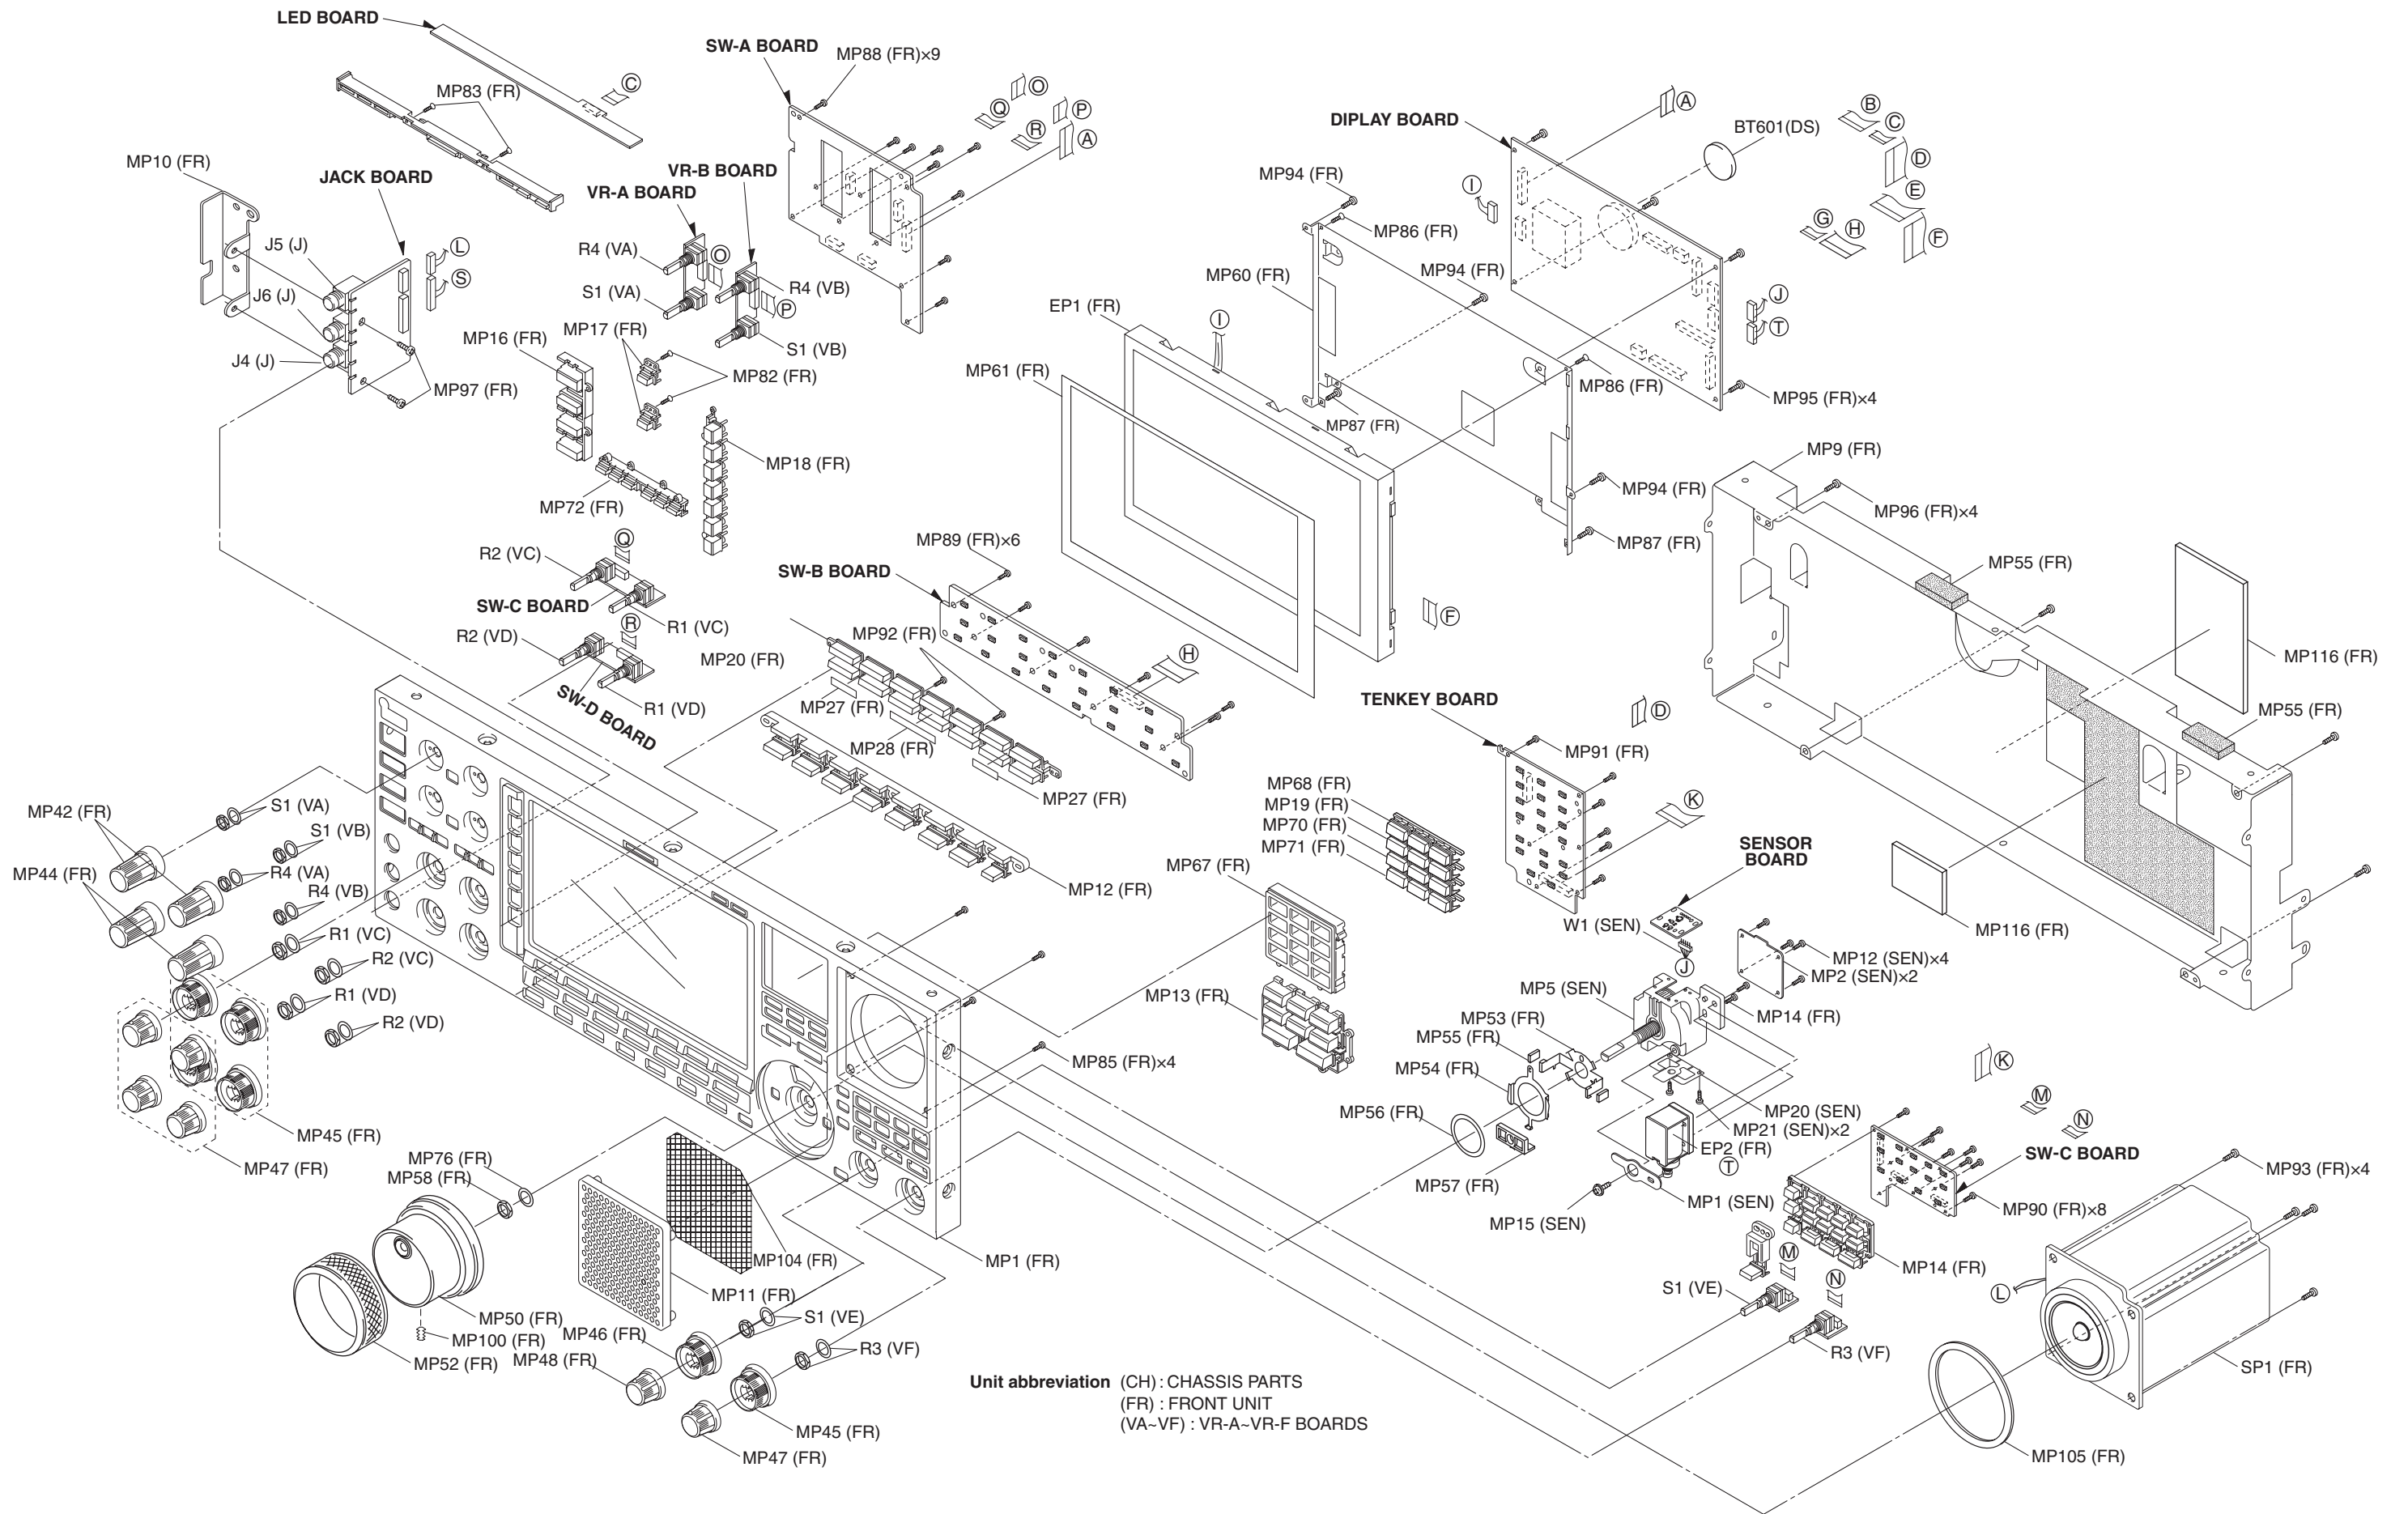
LED BOARD
Ⓒ
MP83 (FR)
SW-A BOARD
MP88 (FR)×9
Ⓞ
Ⓠ
Ⓟ
Ⓡ
Ⓐ
DIPLAY BOARD
Ⓐ
BT601(DS)
Ⓑ
Ⓒ
Ⓓ
Ⓔ
Ⓖ
Ⓗ
Ⓕ
MP10 (FR)
JACK BOARD
VR-B BOARD
VR-A BOARD
MP94 (FR)
Ⓘ
MP86 (FR)
J5 (J)
Ⓛ
Ⓢ
R4 (VA)
Ⓞ
R4 (VB)
S1 (VA)
Ⓟ
J6 (J)
MP60 (FR)
MP94 (FR)
Ⓙ
Ⓣ
EP1 (FR)
Ⓘ
S1 (VB)
MP17 (FR)
MP16 (FR)
J4 (J)
MP82 (FR)
MP97 (FR)
MP61 (FR)
MP86 (FR)
MP95 (FR)×4
MP87 (FR)
MP18 (FR)
MP9 (FR)
MP94 (FR)
MP96 (FR)×4
MP72 (FR)
MP87 (FR)
MP89 (FR)×6
Ⓠ
R2 (VC)
SW-B BOARD
MP55 (FR)
SW-C BOARD
R1 (VC)
Ⓕ
Ⓡ
MP92 (FR)
R2 (VD)
MP20 (FR)
Ⓗ
MP116 (FR)
SW-D BOARD
R1 (VD)
MP27 (FR)
TENKEY BOARD
Ⓓ
MP55 (FR)
MP28 (FR)
MP91 (FR)
MP68 (FR)
MP27 (FR)
Ⓚ
MP19 (FR)
S1 (VA)
MP42 (FR)
MP70 (FR)
S1 (VB)
MP71 (FR)
SENSOR BOARD
MP44 (FR)
R4 (VA)
MP12 (FR)
MP67 (FR)
R4 (VB)
MP116 (FR)
W1 (SEN)
R1 (VC)
MP12 (SEN)×4
R2 (VC)
Ⓙ
MP2 (SEN)×2
R1 (VD)
MP5 (SEN)
MP13 (FR)
MP14 (FR)
R2 (VD)
MP53 (FR)
MP55 (FR)
MP85 (FR)×4
Ⓚ
MP54 (FR)
Ⓜ
MP20 (SEN)
MP56 (FR)
Ⓝ
MP21 (SEN)×2
MP45 (FR)
EP2 (FR)
SW-C BOARD
MP76 (FR)
Ⓣ
MP93 (FR)×4
MP47 (FR)
MP58 (FR)
MP57 (FR)
MP1 (SEN)
MP90 (FR)×8
MP15 (SEN)
MP104 (FR)
MP1 (FR)
Ⓜ
MP14 (FR)
MP11 (FR)
Ⓝ
MP50 (FR)
S1 (VE)
S1 (VE)
Ⓛ
MP100 (FR)
MP46 (FR)
R3 (VF)
MP52 (FR)
MP48 (FR)
R3 (VF)
SP1 (FR)
Unit abbreviation (CH) : CHASSIS PARTS
(FR) : FRONT UNIT
(VA~VF) : VR-A~VR-F BOARDS
MP45 (FR)
MP47 (FR)
MP105 (FR)